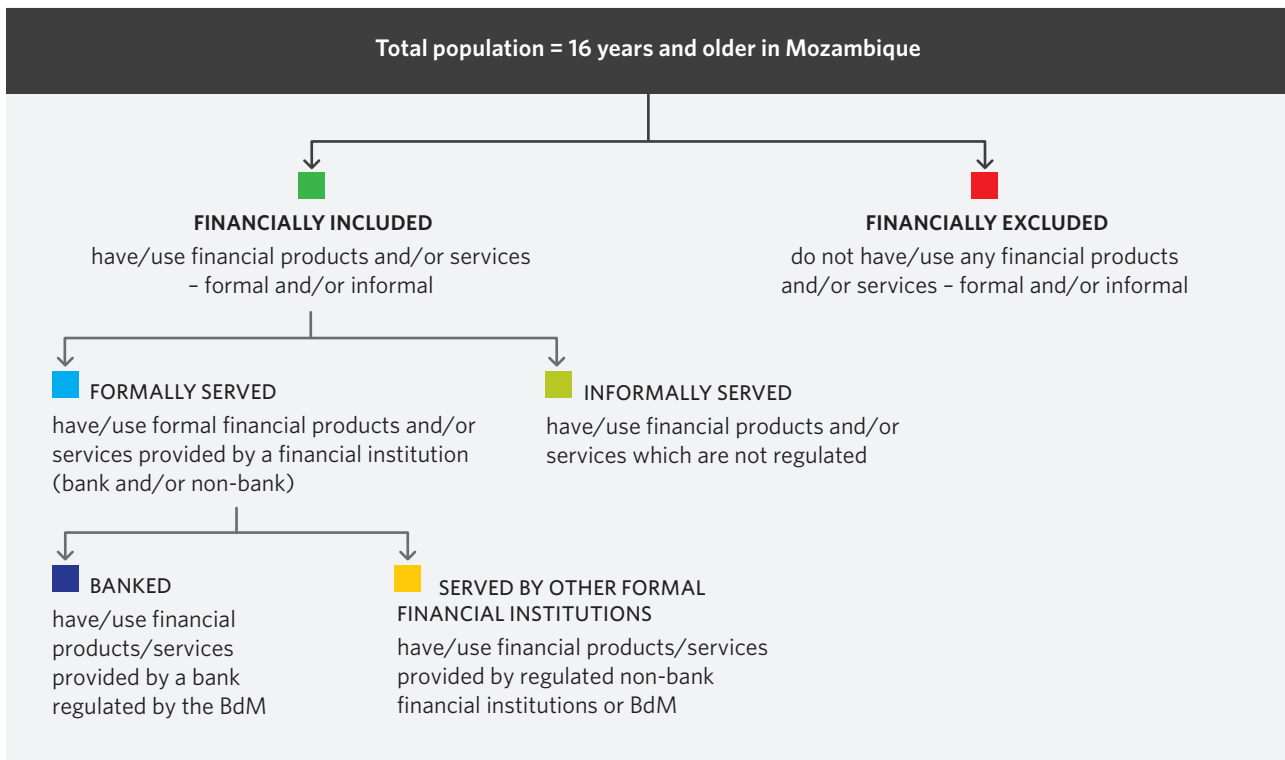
Total population = 16 years and older in Mozambique

FINANCIALLY INCLUDED
have/use financial products and/or services – formal and/or informal

FINANCIALLY EXCLUDED
do not have/use any financial products and/or services – formal and/or informal

FORMALLY SERVED
have/use formal financial products and/or services provided by a financial institution (bank and/or non-bank)

INFORMALLY SERVED
have/use financial products and/or services which are not regulated

BANKED
have/use financial products/services provided by a bank regulated by the BdM

SERVED BY OTHER FORMAL FINANCIAL INSTITUTIONS
have/use financial products/services provided by regulated non-bank financial institutions or BdM